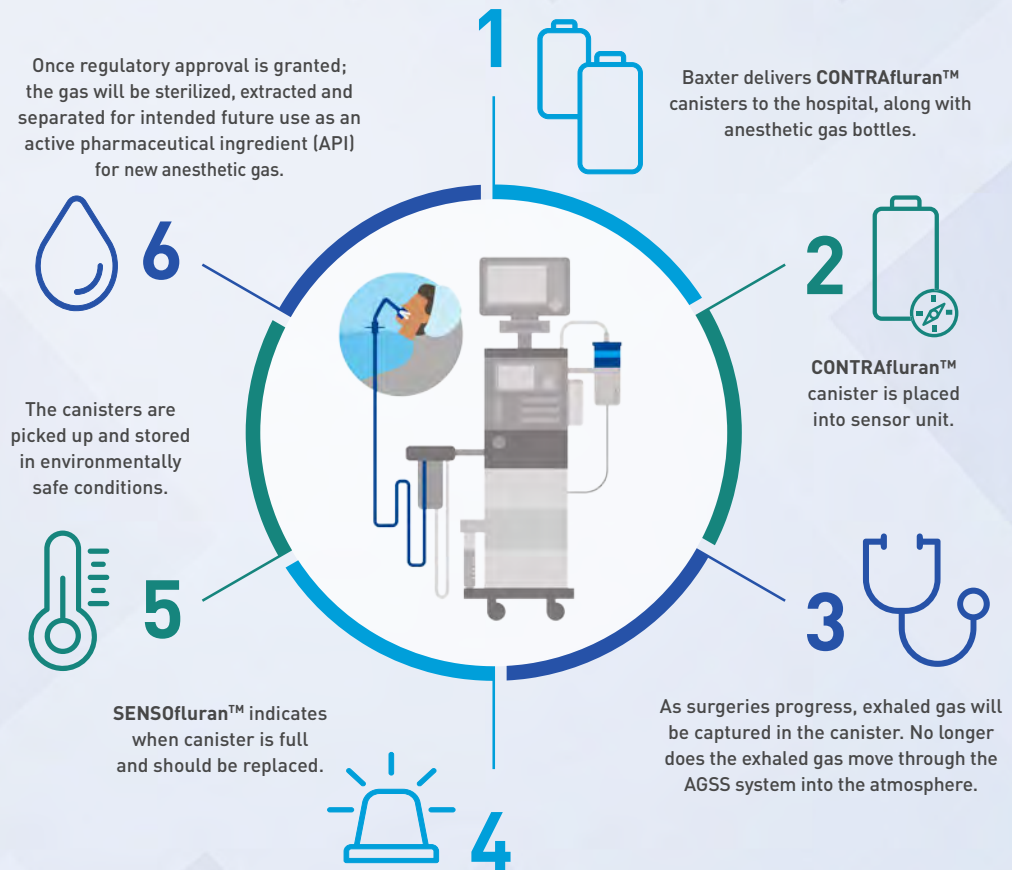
1

Baxter delivers **CONTRAfluran™** canisters to the hospital, along with anesthetic gas bottles.

2

**CONTRAfluran™** canister is placed into sensor unit.

3

As surgeries progress, exhaled gas will be captured in the canister. No longer does the exhaled gas move through the AGSS system into the atmosphere.

4

**SENSOfluran™** indicates when canister is full and should be replaced.

5

The canisters are picked up and stored in environmentally safe conditions.

6

Once regulatory approval is granted; the gas will be sterilized, extracted and separated for intended future use as an active pharmaceutical ingredient (API) for new anesthetic gas.